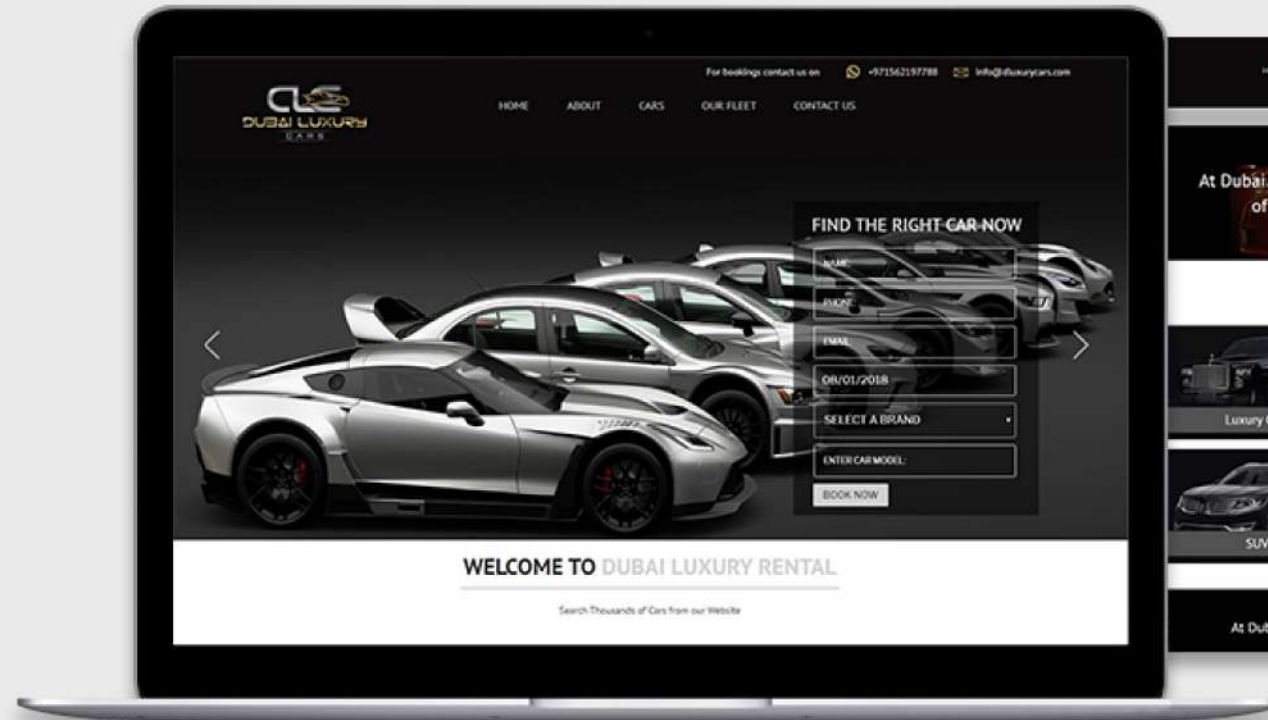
For bookings contact us on +971562197788 info@dluxurycars.com

DUBAI LUXURY CARS

HOME ABOUT CARS OUR FLEET CONTACT US

FIND THE RIGHT CAR NOW

NAME

PHONE

EMAIL

08/01/2018

SELECT A BRAND

ENTER CAR MODEL

BOOK NOW

WELCOME TO DUBAI LUXURY RENTAL

Search Thousands of Cars from our Website

At Dubai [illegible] of

Luxury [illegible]

SUV

At Dub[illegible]